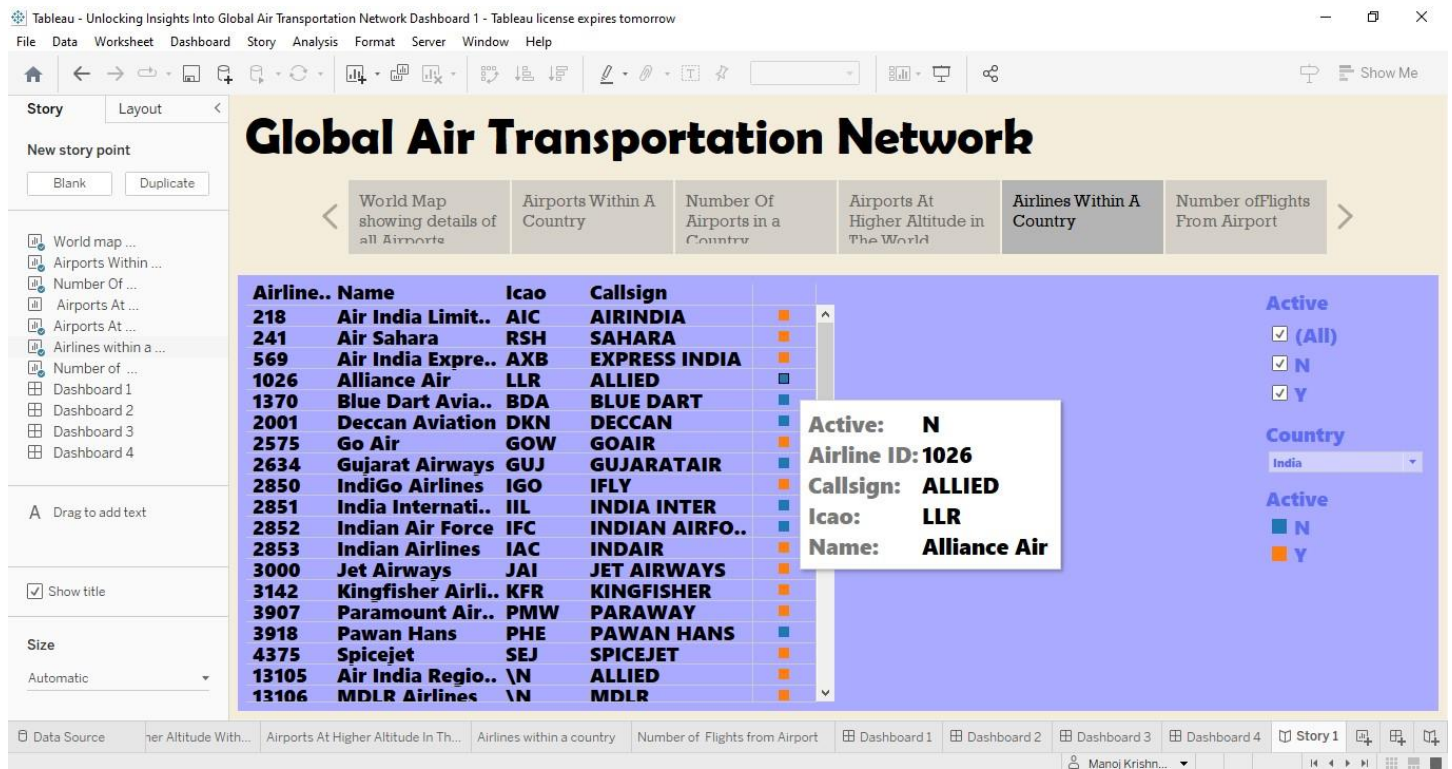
Tableau - Unlocking Insights Into Global Air Transportation Network Dashboard 1 - Tableau license expires tomorrow

File Data Worksheet Dashboard Story Analysis Format Server Window Help

Show Me

Story Layout

New story point

Blank Duplicate

World map ...
Airports Within ...
Number Of ...
Airports At ...
Airports At ...
Airlines within a ...
Number of ...
Dashboard 1
Dashboard 2
Dashboard 3
Dashboard 4

Drag to add text

Show title

Size

Automatic

Global Air Transportation Network

World Map showing details of all Airports | Airports Within A Country | Number Of Airports in a Country | Airports At Higher Altitude in The World | Airlines Within A Country | Number ofFlights From Airport

| Airline.. | Name | Icao | Callsign |
|---|---|---|---|
| 218 | Air India Limit.. | AIC | AIRINDIA |
| 241 | Air Sahara | RSH | SAHARA |
| 569 | Air India Expre.. | AXB | EXPRESS INDIA |
| 1026 | Alliance Air | LLR | ALLIED |
| 1370 | Blue Dart Avia.. | BDA | BLUE DART |
| 2001 | Deccan Aviation | DKN | DECCAN |
| 2575 | Go Air | GOW | GOAIR |
| 2634 | Gujarat Airways | GUJ | GUJARATAIR |
| 2850 | IndiGo Airlines | IGO | IFLY |
| 2851 | India Internati.. | IIL | INDIA INTER |
| 2852 | Indian Air Force | IFC | INDIAN AIRFO.. |
| 2853 | Indian Airlines | IAC | INDAIR |
| 3000 | Jet Airways | JAI | JET AIRWAYS |
| 3142 | Kingfisher Airli.. | KFR | KINGFISHER |
| 3907 | Paramount Air.. | PMW | PARAWAY |
| 3918 | Pawan Hans | PHE | PAWAN HANS |
| 4375 | Spicejet | SEJ | SPICEJET |
| 13105 | Air India Regio.. | \N | ALLIED |
| 13106 | MDLR Airlines | \N | MDLR |

Active: N
Airline ID: 1026
Callsign: ALLIED
Icao: LLR
Name: Alliance Air

Active
(All)
N
Y

Country
India

Active
N
Y

Data Source | her Altitude With... | Airports At Higher Altitude In Th... | Airlines within a country | Number of Flights from Airport | Dashboard 1 | Dashboard 2 | Dashboard 3 | Dashboard 4 | Story 1

Manoj Krishn...